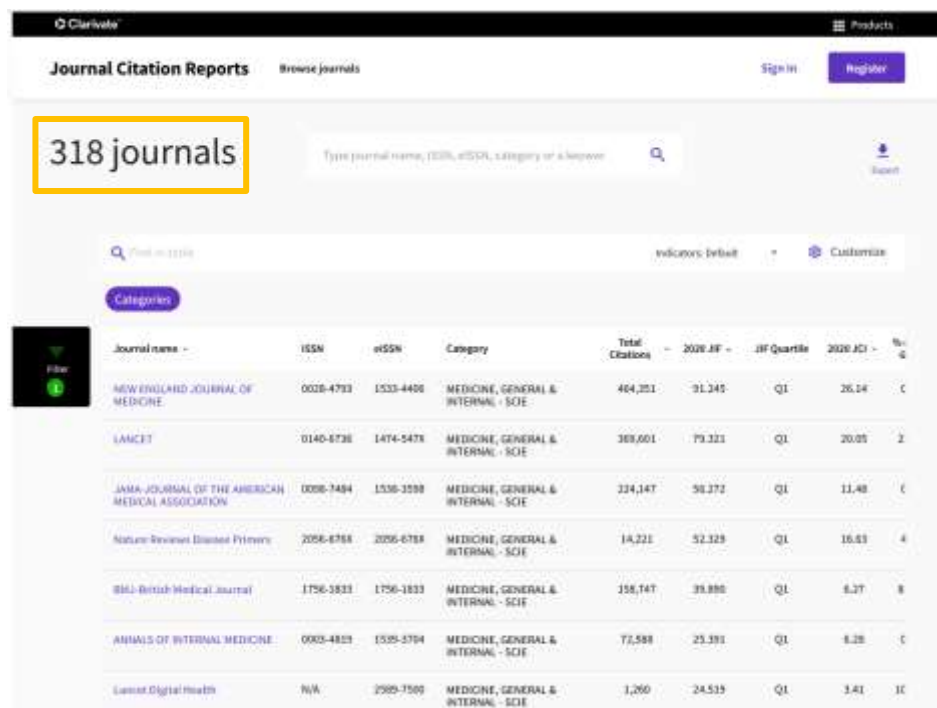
Clarivate

Products

Journal Citation Reports

Browse journals

Sign in

Register

318 journals

Type journal name, ISSN, eISSN, category or a keyword

Export

Find in table

Indicators: Default

Customize

Categories

Filter

1

| Journal name | ISSN | eISSN | Category | Total Citations | 2020 JIF | JIF Quartile | 2020 JCI | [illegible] |
|---|---|---|---|---|---|---|---|---|
| NEW ENGLAND JOURNAL OF MEDICINE | 0028-4793 | 1533-4406 | MEDICINE, GENERAL & INTERNAL - SCIE | 464,351 | 91.245 | Q1 | 26.14 | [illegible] |
| LANCET | 0140-6736 | 1474-547X | MEDICINE, GENERAL & INTERNAL - SCIE | 369,601 | 79.321 | Q1 | 20.05 | 2 |
| JAMA-JOURNAL OF THE AMERICAN MEDICAL ASSOCIATION | 0098-7484 | 1538-3598 | MEDICINE, GENERAL & INTERNAL - SCIE | 224,147 | 56.272 | Q1 | 11.48 | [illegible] |
| Nature Reviews Disease Primers | 2056-676X | 2056-676X | MEDICINE, GENERAL & INTERNAL - SCIE | 14,221 | 52.329 | Q1 | 16.63 | 4 |
| BMJ-British Medical Journal | 1756-1833 | 1756-1833 | MEDICINE, GENERAL & INTERNAL - SCIE | 158,747 | 39.890 | Q1 | 6.27 | 8 |
| ANNALS OF INTERNAL MEDICINE | 0003-4819 | 1539-3704 | MEDICINE, GENERAL & INTERNAL - SCIE | 72,588 | 25.391 | Q1 | 6.28 | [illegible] |
| Lancet Digital Health | N/A | 2589-7500 | MEDICINE, GENERAL & INTERNAL - SCIE | 1,260 | 24.519 | Q1 | 3.41 | 1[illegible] |